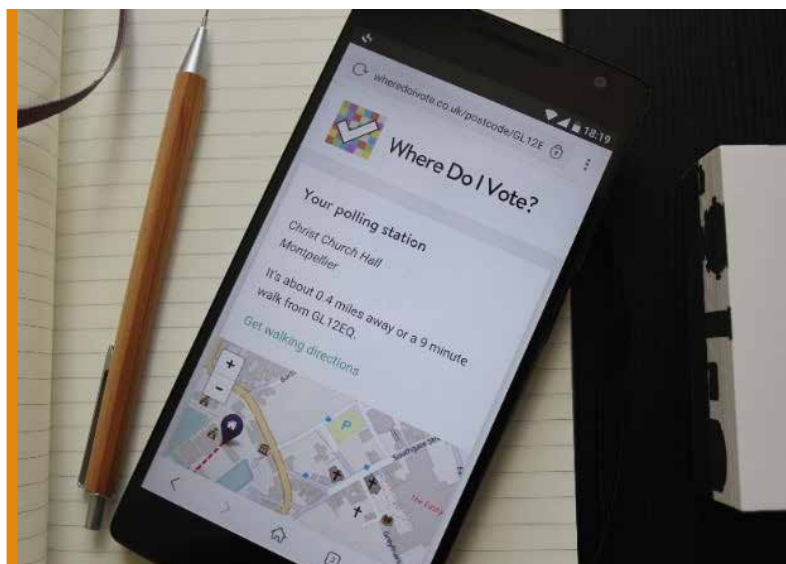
wheredoivote.co.uk/postcode/GL12E

18:19

Where Do I Vote?

Your polling station

Christ Church Hall
Montpellier

It's about 0.4 miles away or a 9 minute walk from GL12EQ.

Get walking directions

+
-

P

Southgate St

The Forty

2